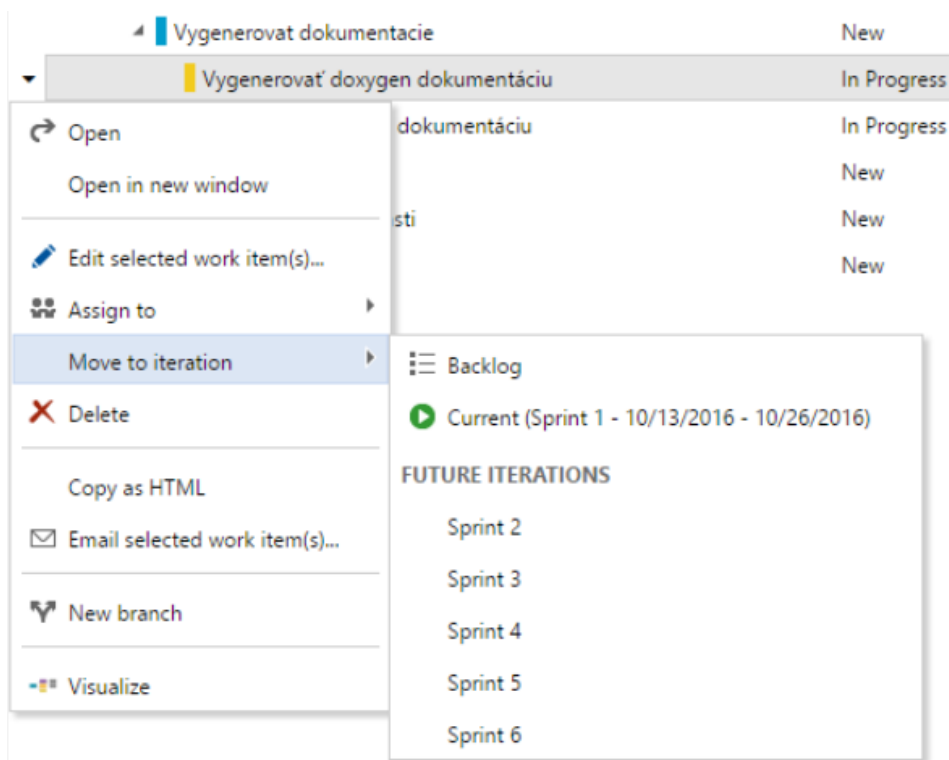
Vygenerovat dokumentacie New
Vygenerovať doxygen dokumentáciu In Progress
dokumentáciu In Progress
New
sti New
New

Open
Open in new window
Edit selected work item(s)...
Assign to
Move to iteration
Delete
Copy as HTML
Email selected work item(s)...
New branch
Visualize

Backlog
Current (Sprint 1 - 10/13/2016 - 10/26/2016)
FUTURE ITERATIONS
Sprint 2
Sprint 3
Sprint 4
Sprint 5
Sprint 6